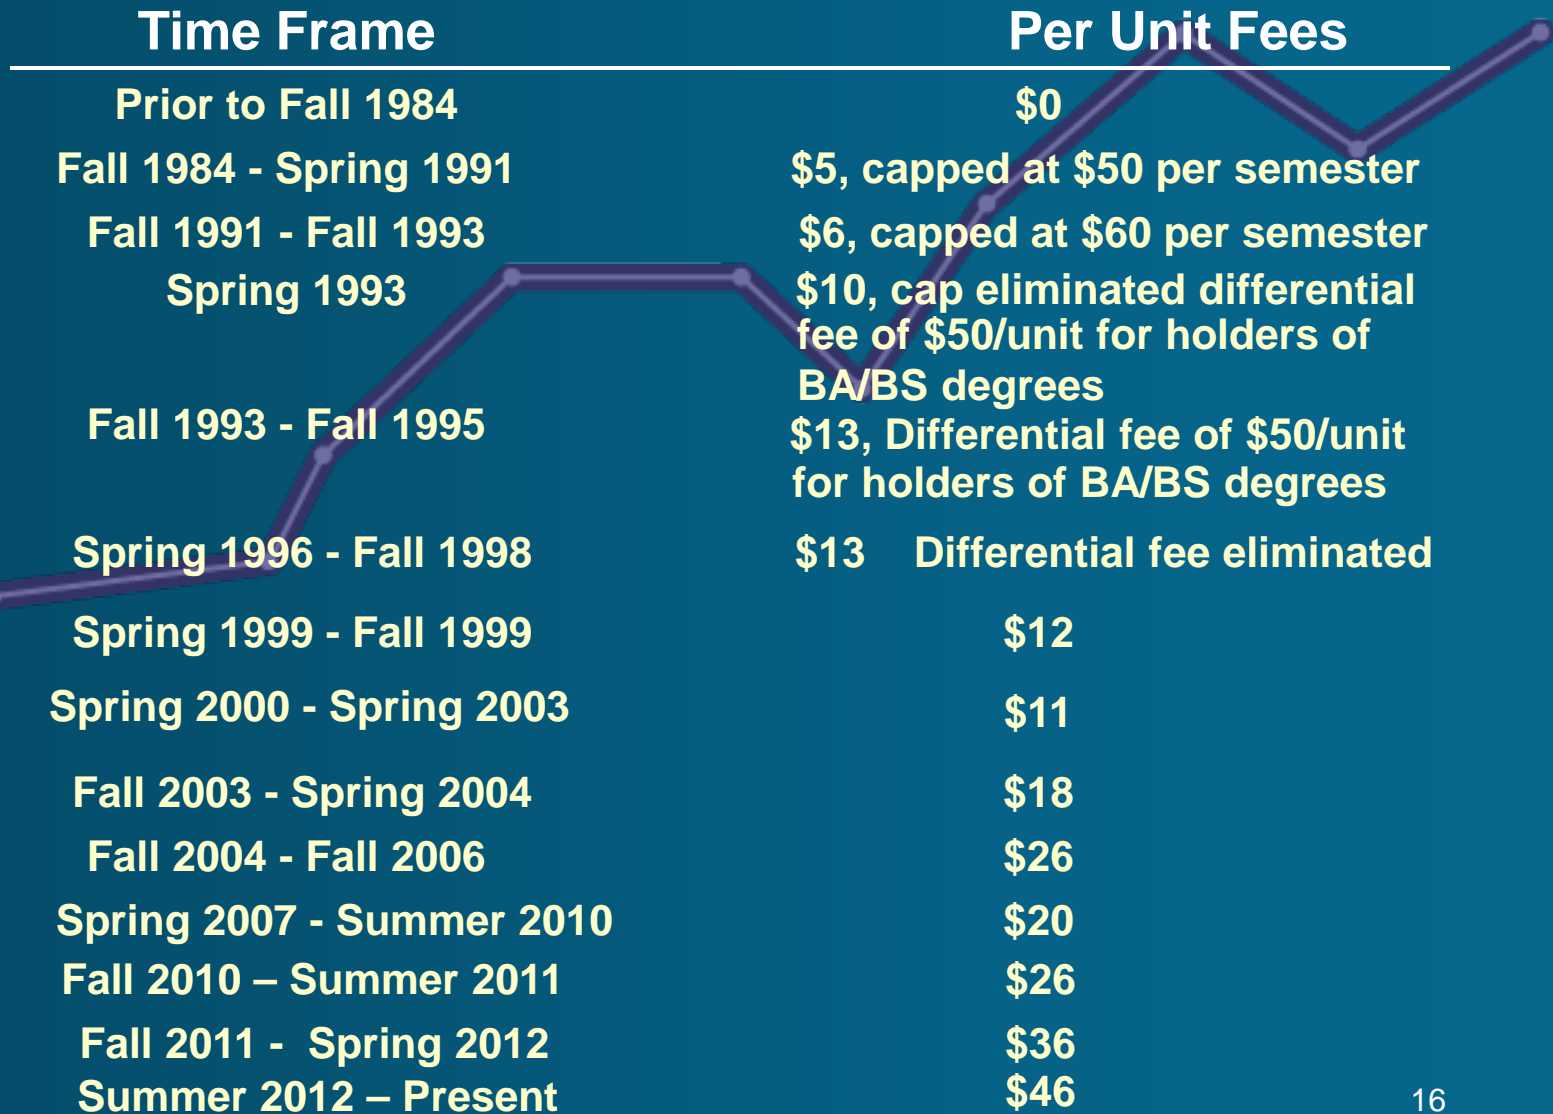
| Time Frame | Per Unit Fees |
|---|---|
| Prior to Fall 1984 | \$0 |
| Fall 1984 - Spring 1991 | \$5, capped at \$50 per semester |
| Fall 1991 - Fall 1993 | \$6, capped at \$60 per semester |
| Spring 1993 | \$10, cap eliminated differential fee of \$50/unit for holders of BA/BS degrees |
| Fall 1993 - Fall 1995 | \$13, Differential fee of \$50/unit for holders of BA/BS degrees |
| Spring 1996 - Fall 1998 | \$13 Differential fee eliminated |
| Spring 1999 - Fall 1999 | \$12 |
| Spring 2000 - Spring 2003 | \$11 |
| Fall 2003 - Spring 2004 | \$18 |
| Fall 2004 - Fall 2006 | \$26 |
| Spring 2007 - Summer 2010 | \$20 |
| Fall 2010 – Summer 2011 | \$26 |
| Fall 2011 - Spring 2012 | \$36 |
| Summer 2012 – Present | \$46 |

16